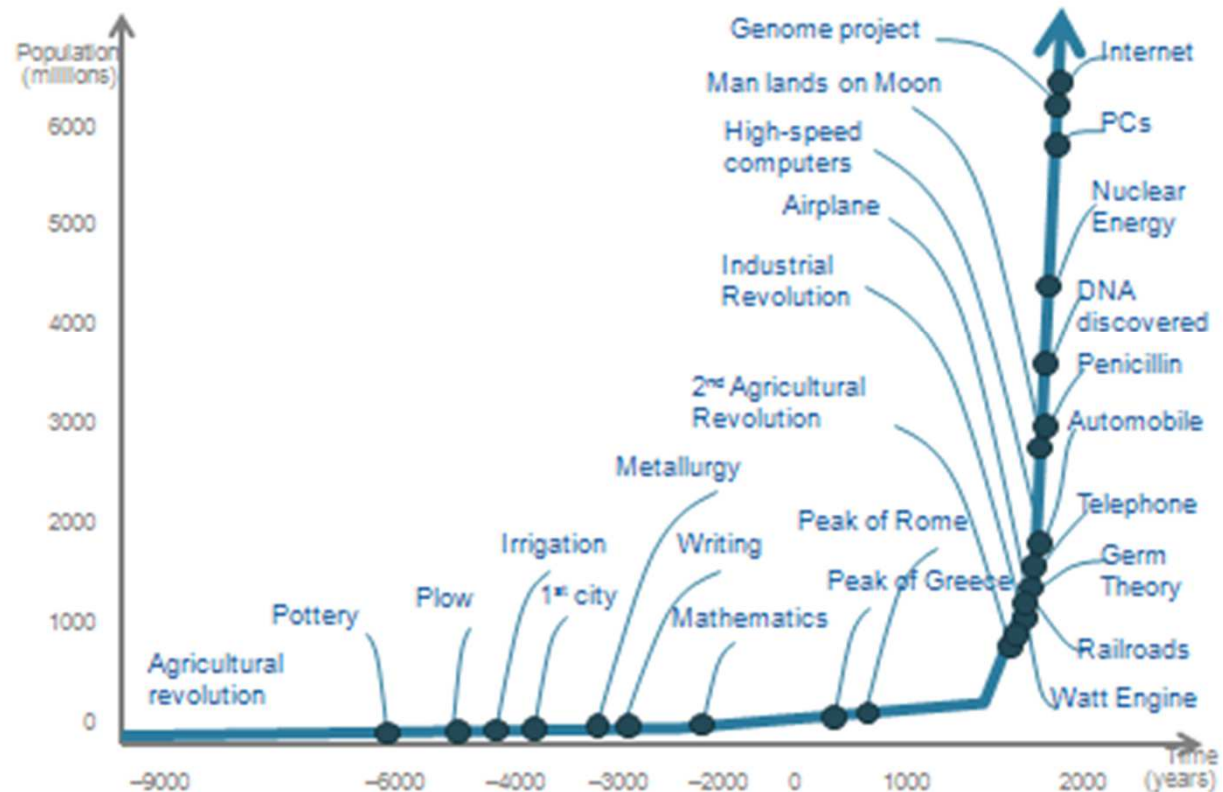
Population (millions)

6000
5000
4000
3000
2000
1000
0

-9000
-6000
-5000
-4000
-3000
-2000
0
1000
2000

Time (years)

Genome project
Man lands on Moon
High-speed computers
Airplane
Industrial Revolution
$2^{nd}$ Agricultural Revolution
Metallurgy
Peak of Rome
Writing
Irrigation
Plow
$1^{st}$ city
Pottery
Mathematics
Peak of Greece
Agricultural revolution

Internet
PCs
Nuclear Energy
DNA discovered
Penicillin
Automobile
Telephone
Germ Theory
Railroads
Watt Engine